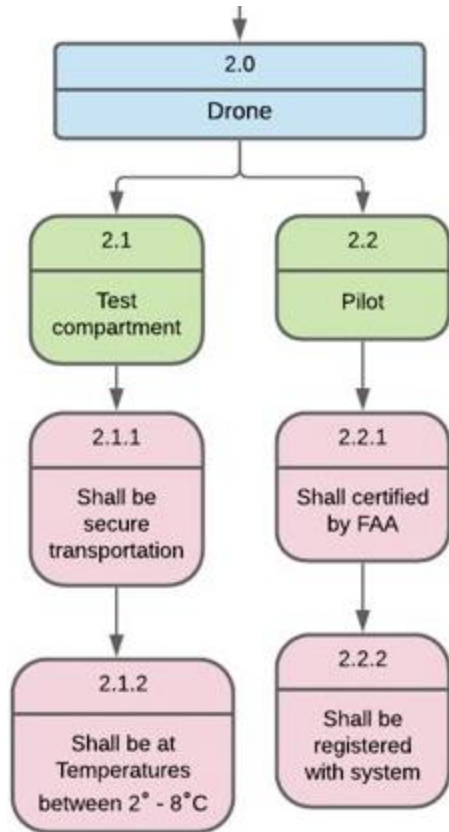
2.0
Drone

2.1
Test compartment

2.2
Pilot

2.1.1
Shall be secure transportation

2.2.1
Shall certified by FAA

2.1.2
Shall be at Temperatures between $2^{\circ}$ - $8^{\circ}C$

2.2.2
Shall be registered with system